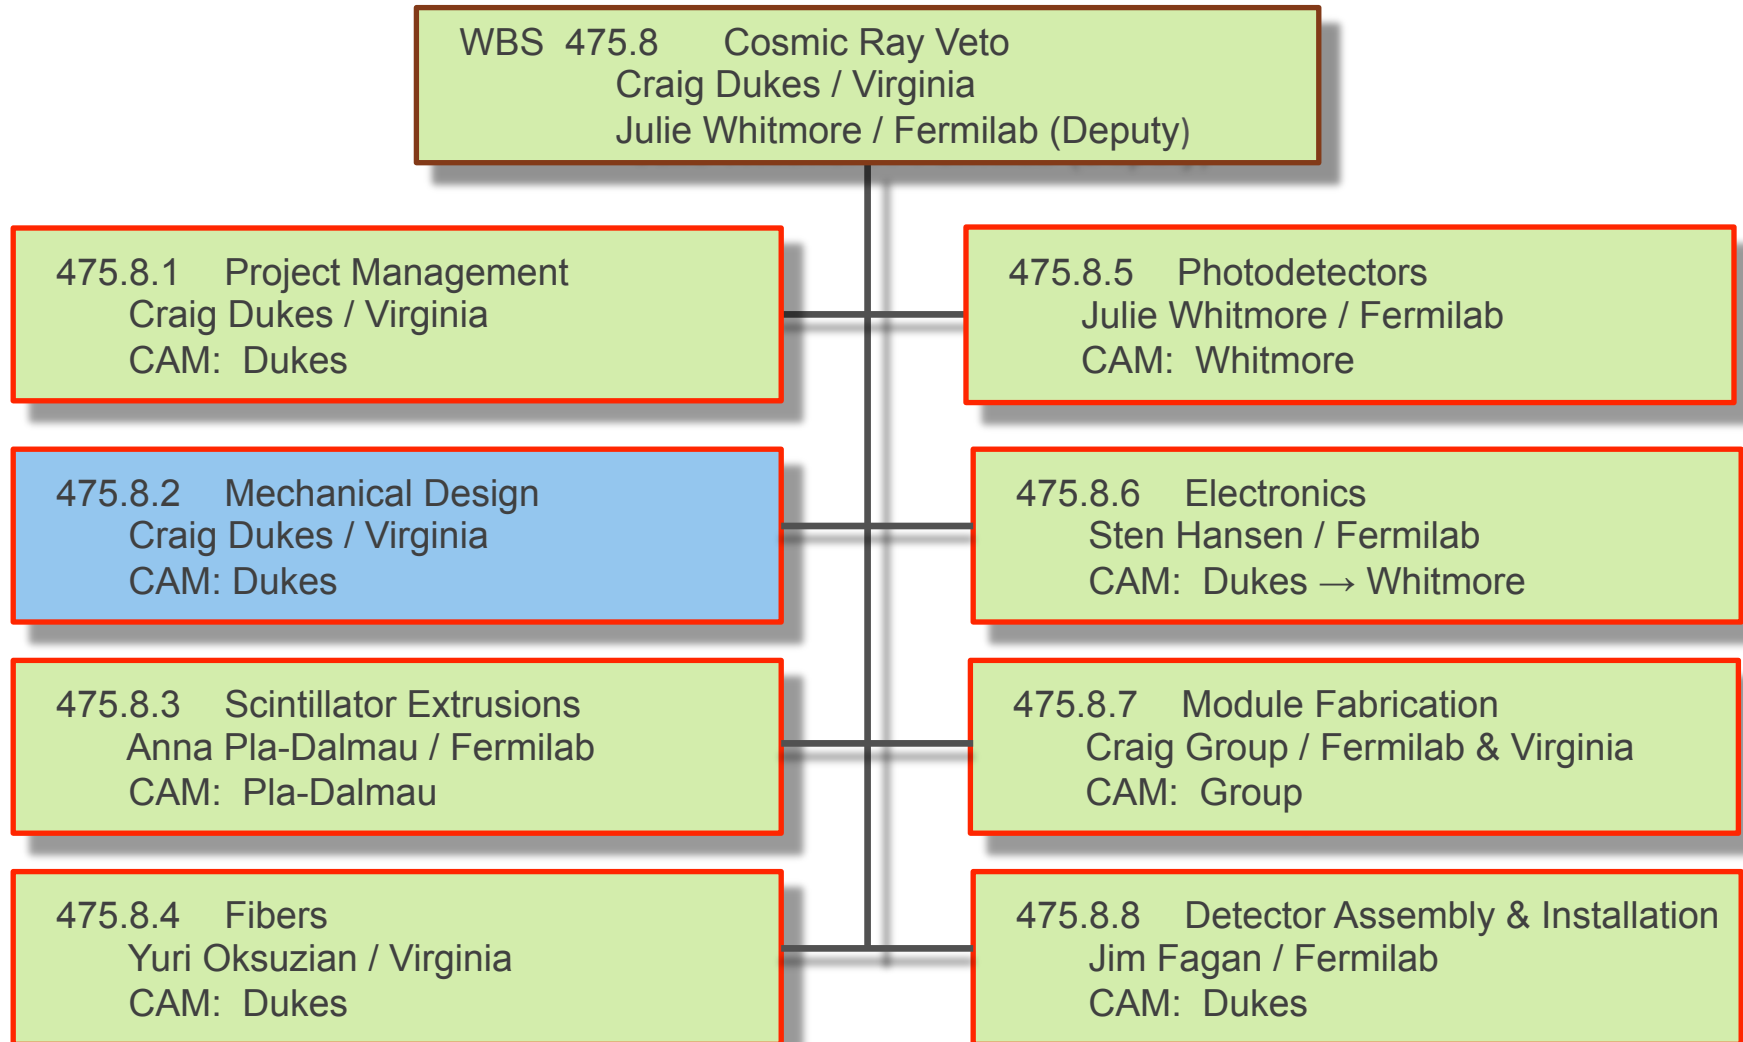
WBS 475.8 Cosmic Ray Veto
Craig Dukes / Virginia
Julie Whitmore / Fermilab (Deputy)

475.8.1 Project Management
Craig Dukes / Virginia
CAM: Dukes

475.8.2 Mechanical Design
Craig Dukes / Virginia
CAM: Dukes

475.8.3 Scintillator Extrusions
Anna Pla-Dalmau / Fermilab
CAM: Pla-Dalmau

475.8.4 Fibers
Yuri Oksuzian / Virginia
CAM: Dukes

475.8.5 Photodetectors
Julie Whitmore / Fermilab
CAM: Whitmore

475.8.6 Electronics
Sten Hansen / Fermilab
CAM: Dukes → Whitmore

475.8.7 Module Fabrication
Craig Group / Fermilab & Virginia
CAM: Group

475.8.8 Detector Assembly & Installation
Jim Fagan / Fermilab
CAM: Dukes